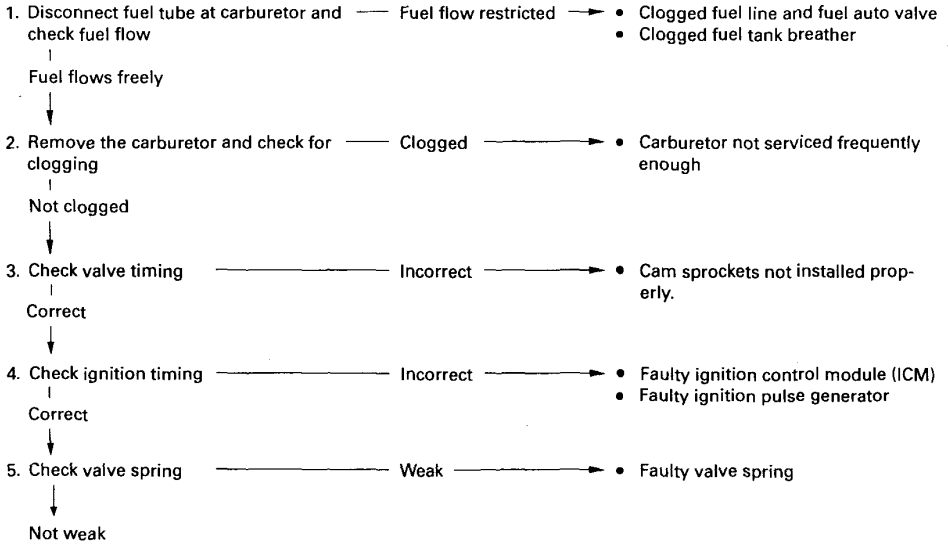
1. Disconnect fuel tube at carburetor and check fuel flow — Fuel flow restricted → • Clogged fuel line and fuel auto valve
• Clogged fuel tank breather

Fuel flows freely

2. Remove the carburetor and check for clogging — Clogged → • Carburetor not serviced frequently enough

Not clogged

3. Check valve timing — Incorrect → • Cam sprockets not installed properly.

Correct

4. Check ignition timing — Incorrect → • Faulty ignition control module (ICM)
• Faulty ignition pulse generator

Correct

5. Check valve spring — Weak → • Faulty valve spring

Not weak